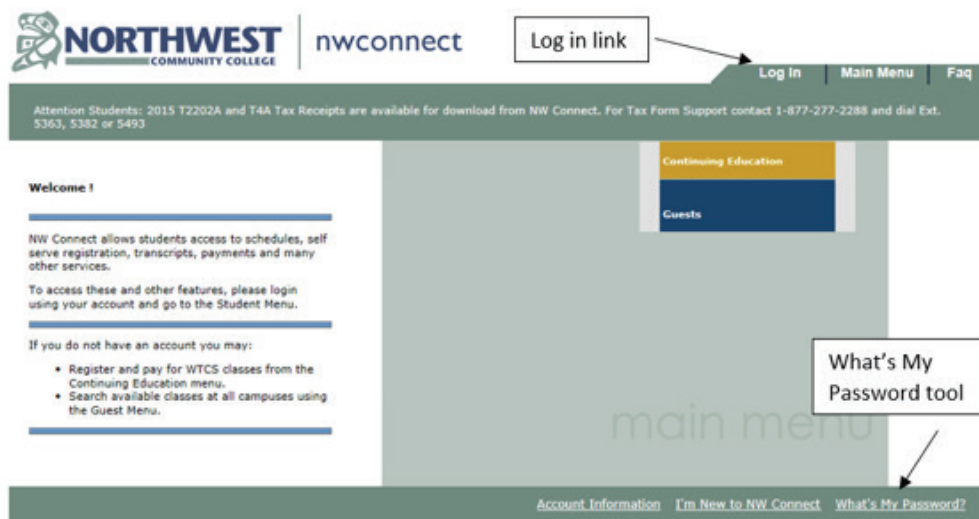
NORTHWEST COMMUNITY COLLEGE

nwconnect

Log in link

Log In | Main Menu | Faq

Attention Students: 2015 T2202A and T4A Tax Receipts are available for download from NW Connect. For Tax Form Support contact 1-877-277-2288 and dial Ext. 5363, 5382 or 5493

Welcome !

NW Connect allows students access to schedules, self serve registration, transcripts, payments and many other services.

To access these and other features, please login using your account and go to the Student Menu.

If you do not have an account you may:

- Register and pay for WTCS classes from the Continuing Education menu.
- Search available classes at all campuses using the Guest Menu.

Continuing Education

Guests

main menu

What's My Password tool

Account Information I'm New to NW Connect What's My Password?